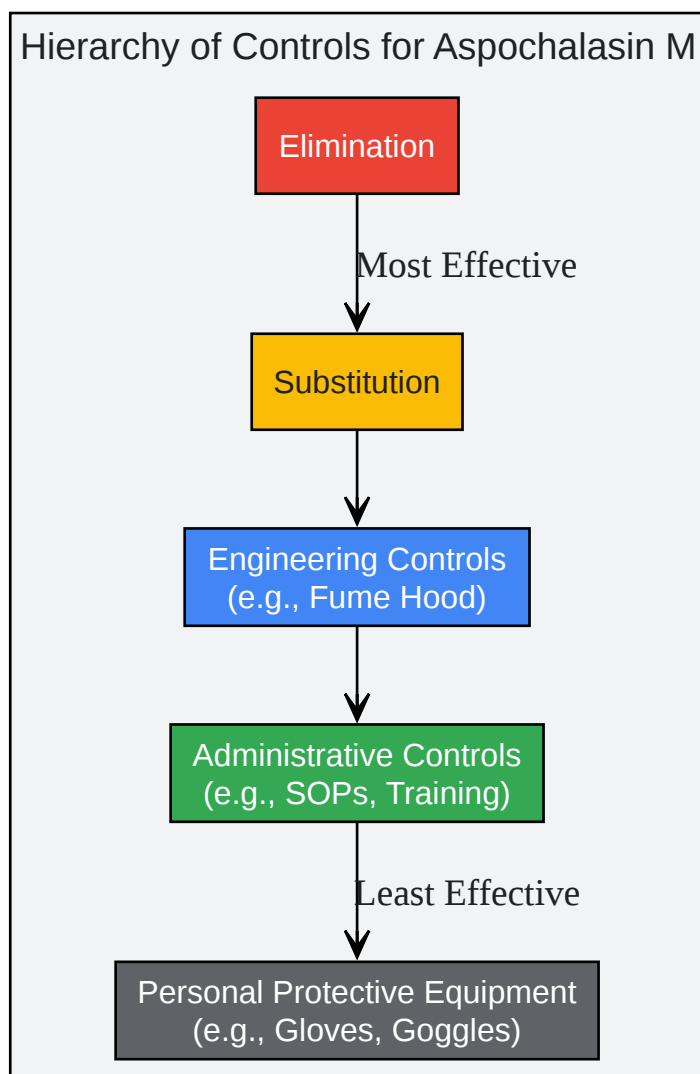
Hierarchy of Controls for Aspochalasin M

Elimination

Most Effective

Substitution

Engineering Controls
(e.g., Fume Hood)

Administrative Controls
(e.g., SOPs, Training)

Least Effective

Personal Protective Equipment
(e.g., Gloves, Goggles)